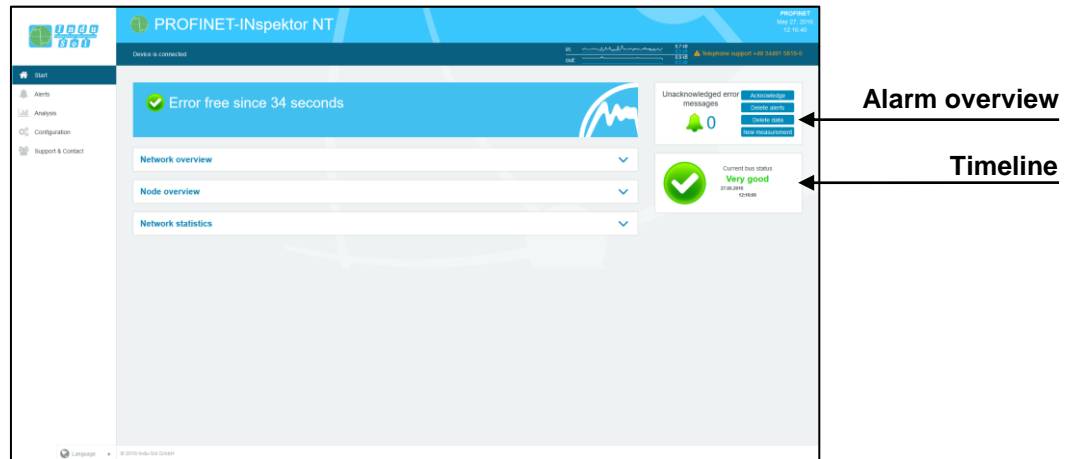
indu sol

PROFINET-INspektor NT

PROFINET
May 27, 2016
12:10:40

Device is connected

in
out
5.7 kB
3.3 kB

Telephone support +49 34491 5818-0

Start
Alerts
Analysis
Configuration
Support & Contact

Error free since 34 seconds

Network overview

Node overview

Network statistics

Unacknowledged error messages
0

Acknowledge
Delete alerts
Delete data
New measurement

Current bus status
Very good
27.05.2016
12:10:00

Alarm overview

Timeline

Language

© 2016 Indu-Sol GmbH